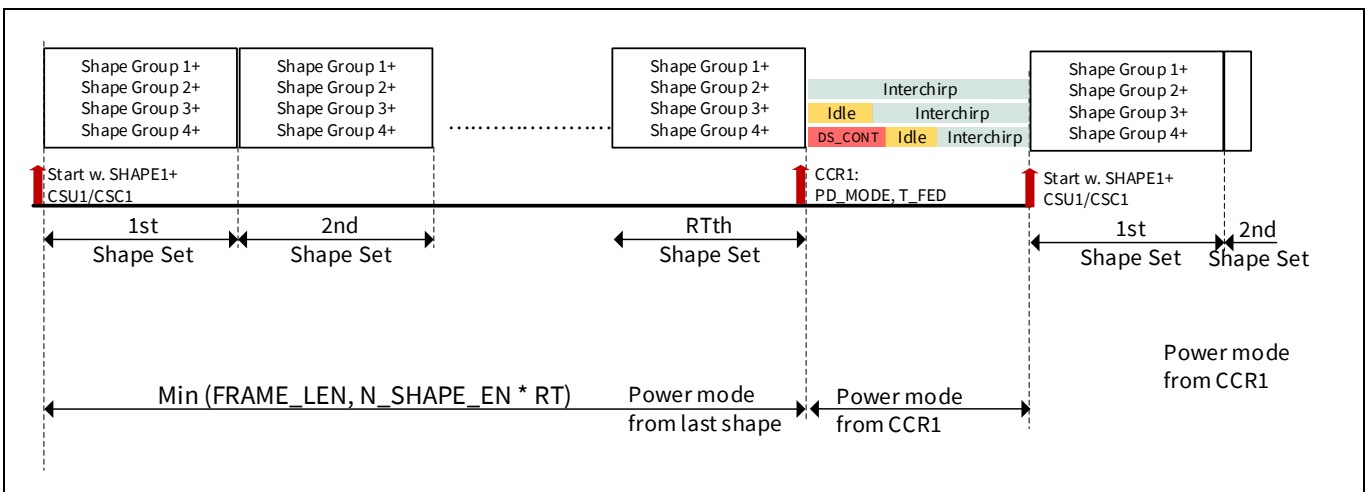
Shape Group 1+
Shape Group 2+
Shape Group 3+
Shape Group 4+

Shape Group 1+
Shape Group 2+
Shape Group 3+
Shape Group 4+

Shape Group 1+
Shape Group 2+
Shape Group 3+
Shape Group 4+

Interchirp
Idle Interchirp
DS_CONT Idle Interchirp

Shape Group 1+
Shape Group 2+
Shape Group 3+
Shape Group 4+

Start w. SHAPE1+ CSU1/CSC1

CCR1: PD_MODE, T_FED

Start w. SHAPE1+ CSU1/CSC1

1st Shape Set

2nd Shape Set

RTth Shape Set

1st Shape Set

2nd Shape Set

Power mode from CCR1

Min (FRAME_LEN, N_SHAPE_EN * RT)

Power mode from last shape

Power mode from CCR1